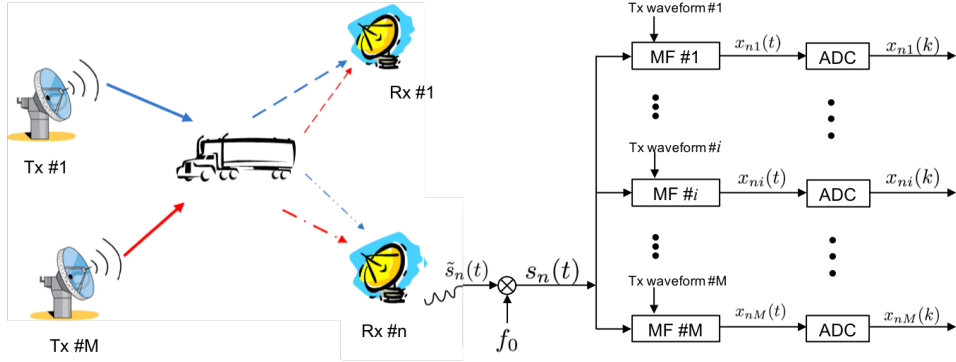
Tx #1

Tx #M

Rx #1

Rx #n

$\tilde{s}_n(t)$

$s_n(t)$

$f_0$

Tx waveform #1

MF #1

$x_{n1}(t)$

ADC

$x_{n1}(k)$

Tx waveform #$i$

MF #$i$

$x_{ni}(t)$

ADC

$x_{ni}(k)$

Tx waveform #M

MF #M

$x_{nM}(t)$

ADC

$x_{nM}(k)$